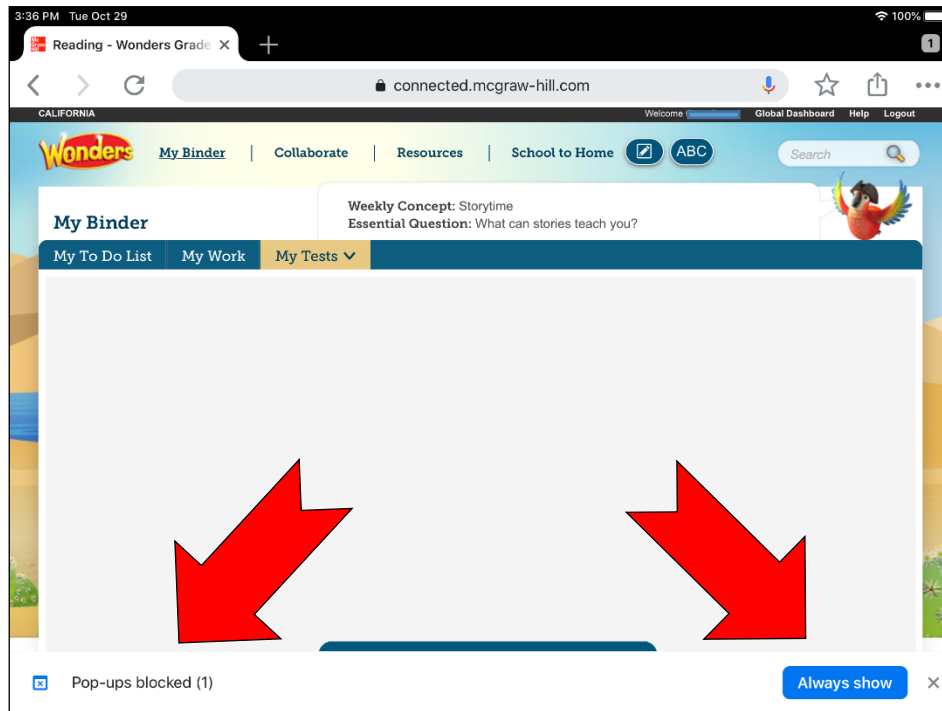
3:36 PM Tue Oct 29

100%

Reading - Wonders Grade ×

+

1

connected.mcgraw-hill.com

CALIFORNIA

Welcome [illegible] Global Dashboard Help Logout

Wonders

My Binder | Collaborate | Resources | School to Home

ABC

Search

My Binder

Weekly Concept: Storytime
Essential Question: What can stories teach you?

My To Do List My Work My Tests

Pop-ups blocked (1)

Always show

×